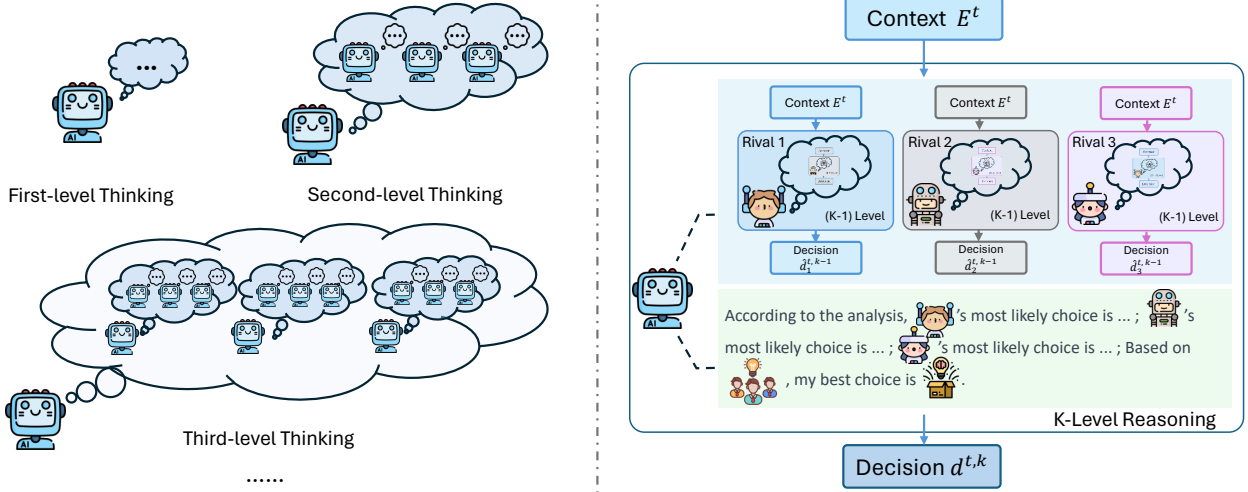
...

AI

First-level Thinking

Second-level Thinking

Third-level Thinking

......

Context $E^t$

Context $E^t$

Context $E^t$

Context $E^t$

Rival 1

Rival 2

Rival 3

(K-1) Level

(K-1) Level

(K-1) Level

Decision $\hat{d}_1^{t,k-1}$

Decision $\hat{d}_2^{t,k-1}$

Decision $\hat{d}_3^{t,k-1}$

According to the analysis, 's most likely choice is ... ; 's most likely choice is ... ; 's most likely choice is ... ; Based on , my best choice is .

K-Level Reasoning

Decision $d^{t,k}$